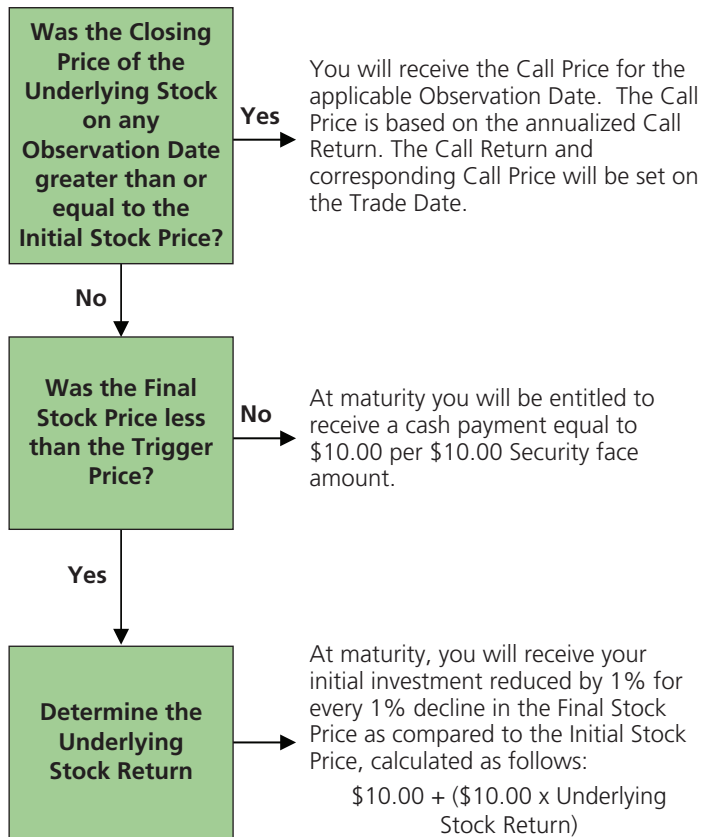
Was the Closing Price of the Underlying Stock on any Observation Date greater than or equal to the Initial Stock Price?

Yes

You will receive the Call Price for the applicable Observation Date. The Call Price is based on the annualized Call Return. The Call Return and corresponding Call Price will be set on the Trade Date.

No

Was the Final Stock Price less than the Trigger Price?

No

At maturity you will be entitled to receive a cash payment equal to \$10.00 per \$10.00 Security face amount.

Yes

Determine the Underlying Stock Return

At maturity, you will receive your initial investment reduced by 1% for every 1% decline in the Final Stock Price as compared to the Initial Stock Price, calculated as follows:

\$10.00 + (\$10.00 x Underlying Stock Return)